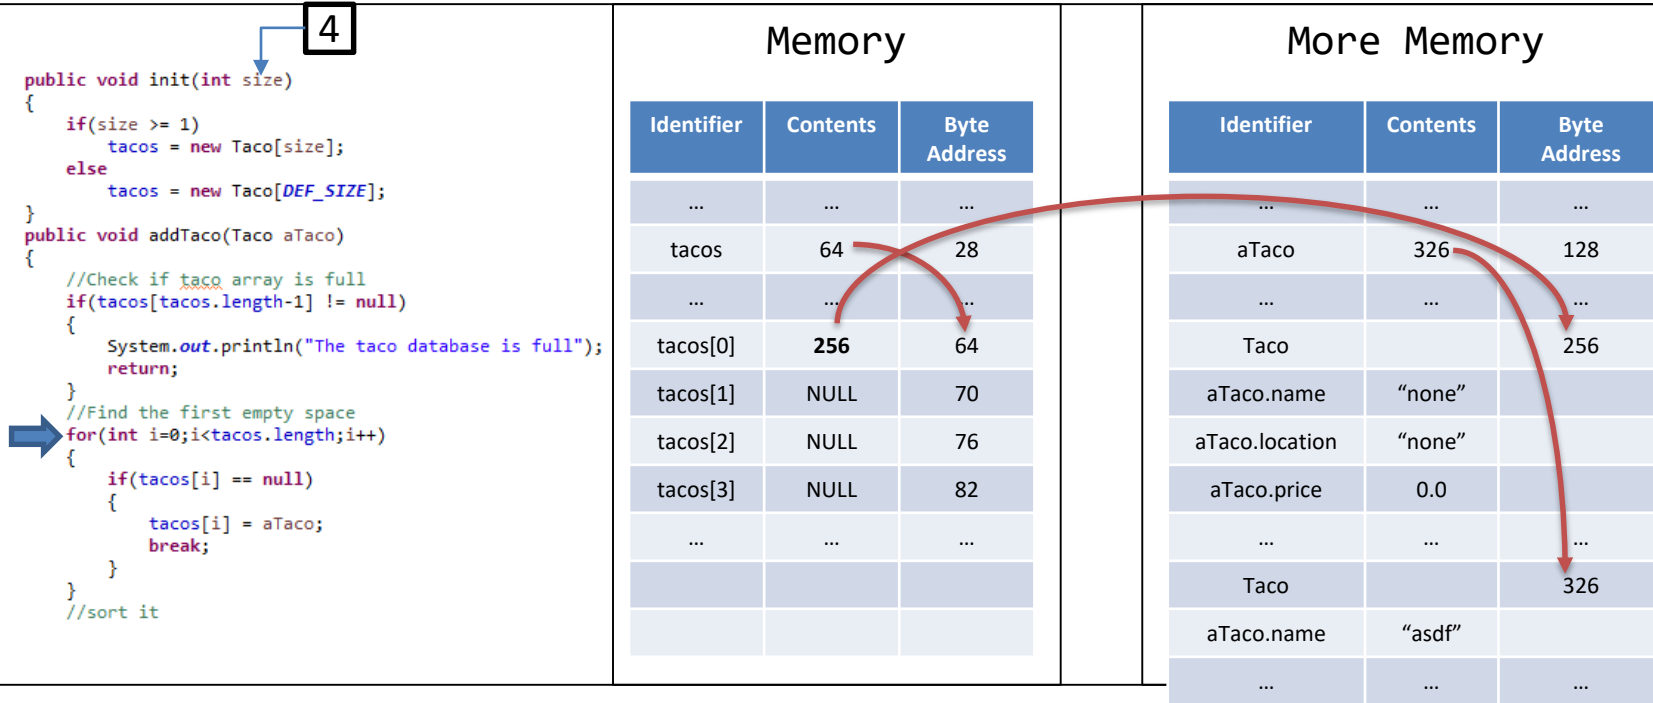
4

public void init(int size)
{
    if(size >= 1)
        tacos = new Taco[size];
    else
        tacos = new Taco[DEF_SIZE];
}
public void addTaco(Taco aTaco)
{
    //Check if taco array is full
    if(tacos[tacos.length-1] != null)
    {
        System.out.println("The taco database is full");
        return;
    }
    //Find the first empty space
    for(int i=0;i<tacos.length;i++)
    {
        if(tacos[i] == null)
        {
            tacos[i] = aTaco;
            break;
        }
    }
    //sort it

Memory

| Identifier | Contents | Byte Address |
|---|---|---|
| … | … | … |
| tacos | 64 | 28 |
| … | … | … |
| tacos[0] | **256** | 64 |
| tacos[1] | NULL | 70 |
| tacos[2] | NULL | 76 |
| tacos[3] | NULL | 82 |
| … | … | … |
| | | |
| | | |

More Memory

| Identifier | Contents | Byte Address |
|---|---|---|
| … | … | … |
| aTaco | 326 | 128 |
| … | … | … |
| Taco | | 256 |
| aTaco.name | “none” | |
| aTaco.location | “none” | |
| aTaco.price | 0.0 | |
| … | … | … |
| Taco | | 326 |
| aTaco.name | “asdf” | |
| … | … | … |